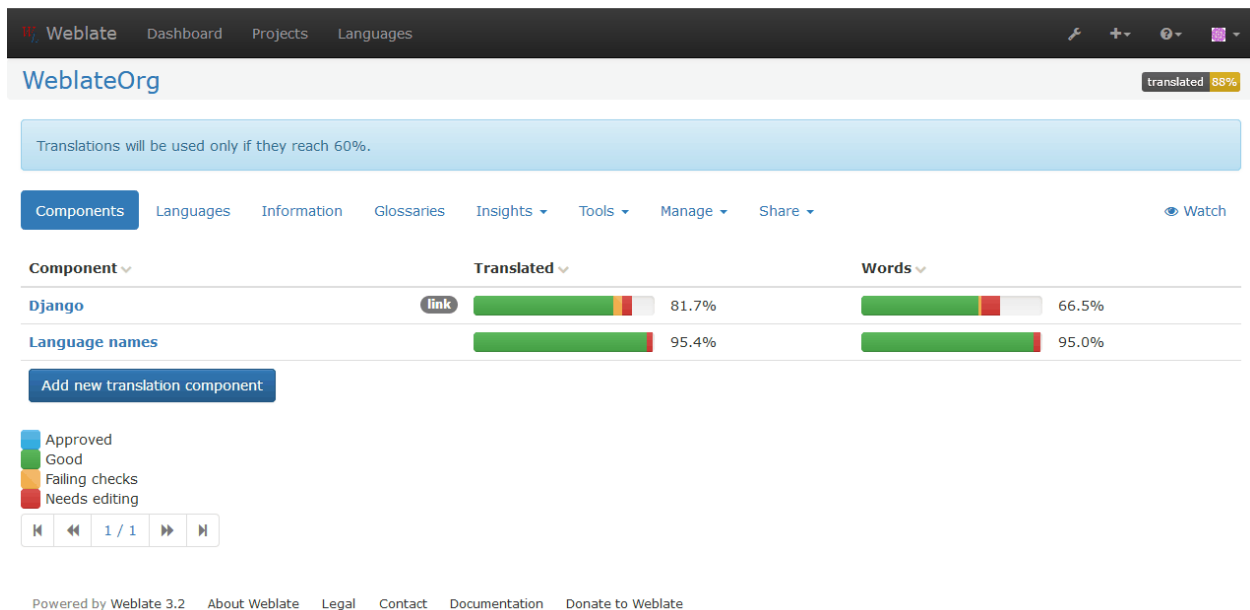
Weblate Dashboard Projects Languages

WeblateOrg

translated 88%

Translations will be used only if they reach 60%.

Components Languages Information Glossaries Insights Tools Manage Share Watch

| Component | | Translated | Words |
|---|---|---|---|
| Django | link | 81.7% | 66.5% |
| Language names | | 95.4% | 95.0% |

Add new translation component

Approved
Good
Failing checks
Needs editing

1 / 1

Powered by Weblate 3.2 About Weblate Legal Contact Documentation Donate to Weblate